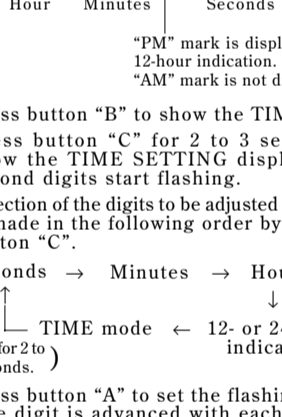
Hour Minutes Seconds

"PM" mark is displ
12-hour indication.
"AM" mark is not d

ss button "B" to show the TIM

ss button "C" for 2 to 3 se
w the TIME SETTING displ
ond digits start flashing.

ection of the digits to be adjusted
made in the following order by
ton "C".

onds → Minutes → Hou

↑ ↓

TIME mode ← 12- or 2
indica

for 2 to
nds.

ss button "A" to set the flashi
e digit is advanced with each